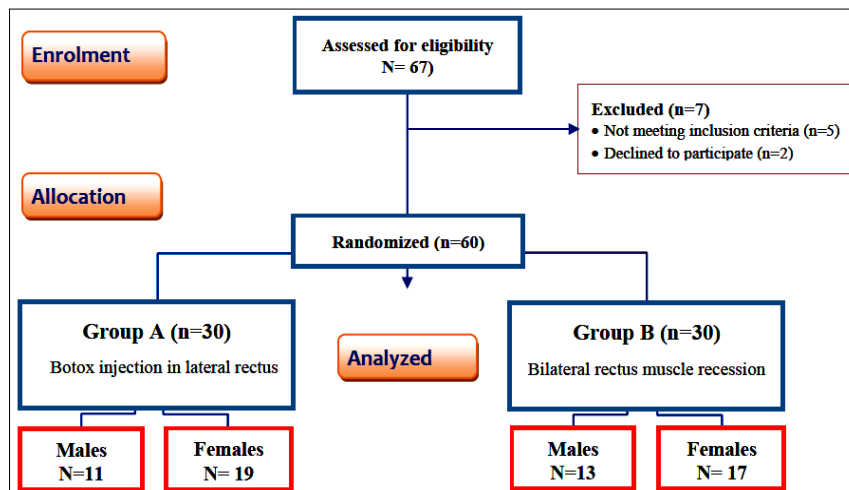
Enrolment

Assessed for eligibility
N= 67)

Excluded (n=7)
• Not meeting inclusion criteria (n=5)
• Declined to participate (n=2)

Allocation

Randomized (n=60)

Group A (n=30)
Botox injection in lateral rectus

Analyzed

Group B (n=30)
Bilateral rectus muscle recession

Males
N=11

Females
N= 19

Males
N=13

Females
N= 17